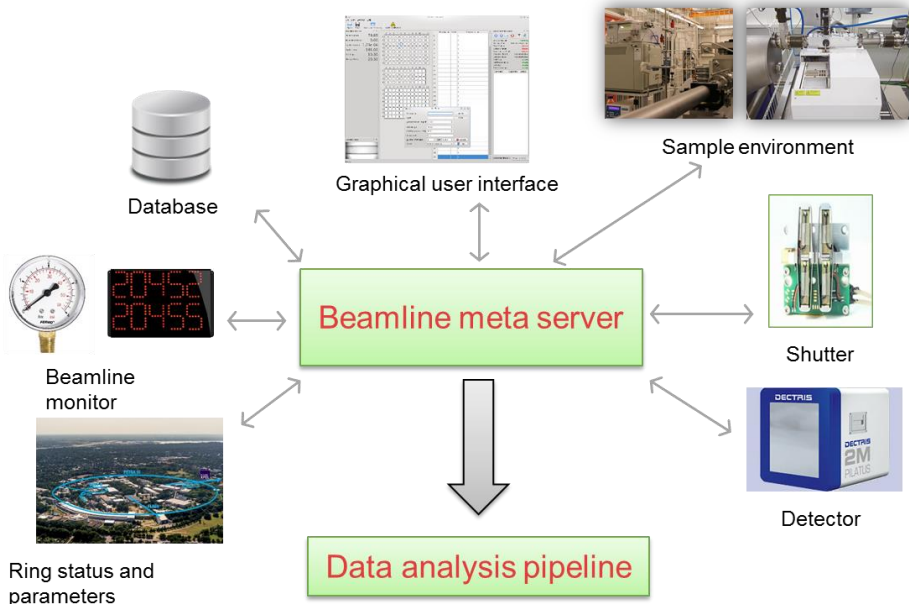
Graphical user interface

Sample environment

Database

20450
20455

Beamline meta server

Shutter

Beamline monitor

DECTRIS

DECTRIS
2M
PILATUS

Ring status and parameters

Data analysis pipeline

Detector